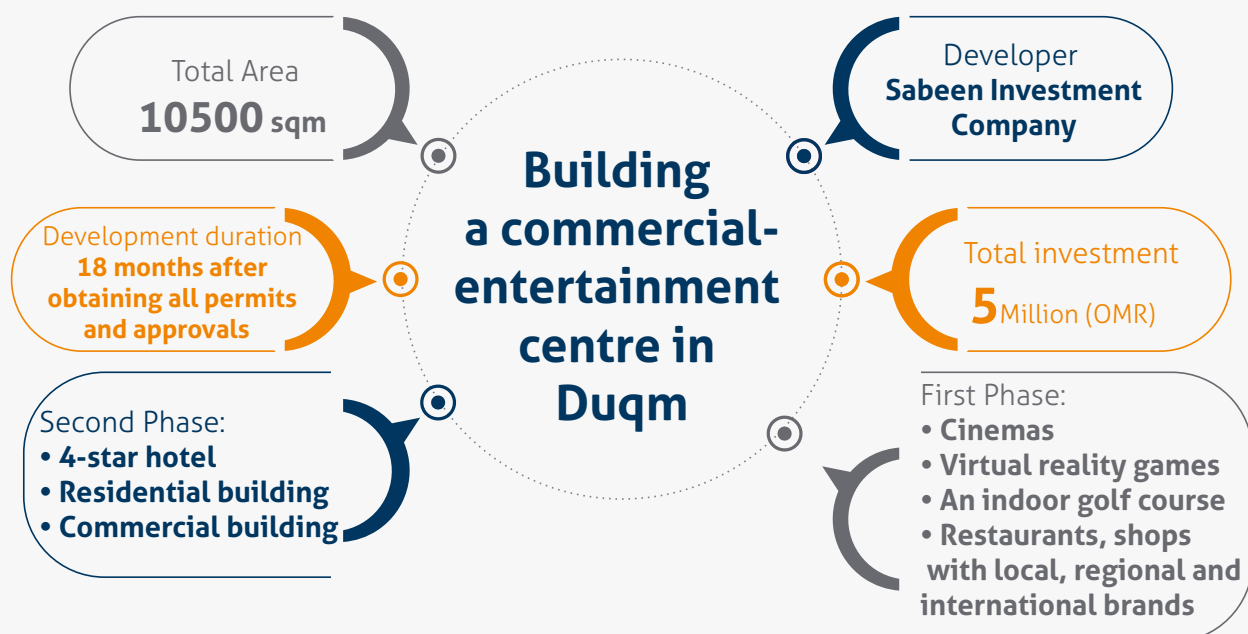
Total Area
10500 sqm

Developer
Sabeen Investment Company

Building a commercial-entertainment centre in Duqm

Development duration
18 months after obtaining all permits and approvals

Total investment
5 Million (OMR)

Second Phase:
• 4-star hotel
• Residential building
• Commercial building

First Phase:
• Cinemas
• Virtual reality games
• An indoor golf course
• Restaurants, shops with local, regional and international brands